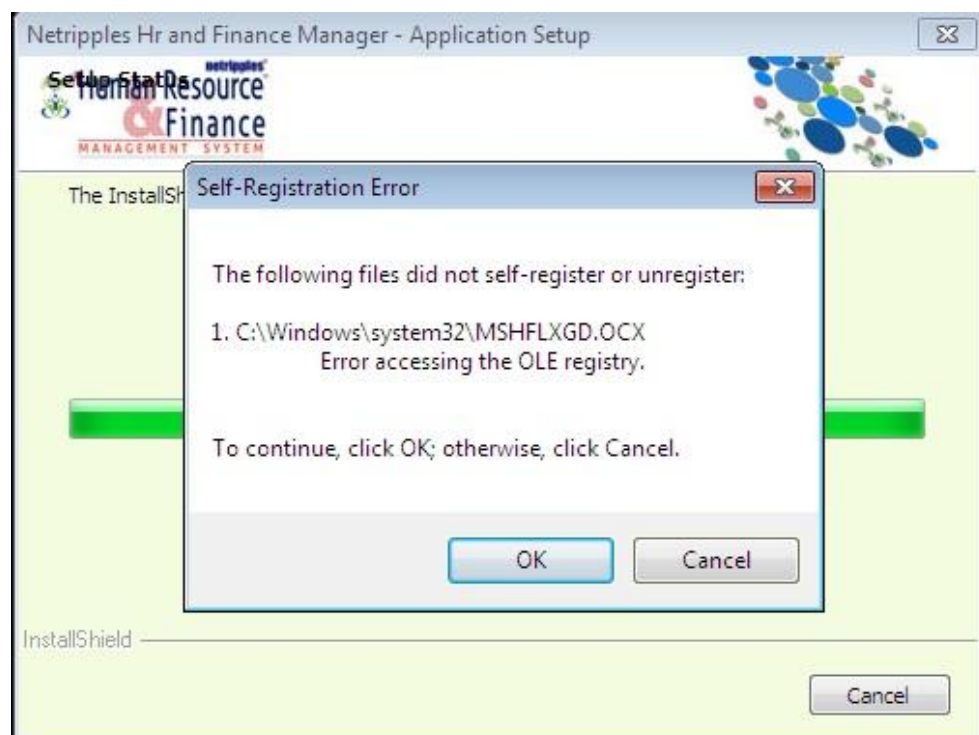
Netripples Hr and Finance Manager - Application Setup

Setup Status

netripples
Human Resource
& Finance
MANAGEMENT SYSTEM

The InstallSh

Self-Registration Error

The following files did not self-register or unregister:

1. C:\Windows\system32\MSHFLXGD.OCX
Error accessing the OLE registry.

To continue, click OK; otherwise, click Cancel.

OK
Cancel

InstallShield

Cancel